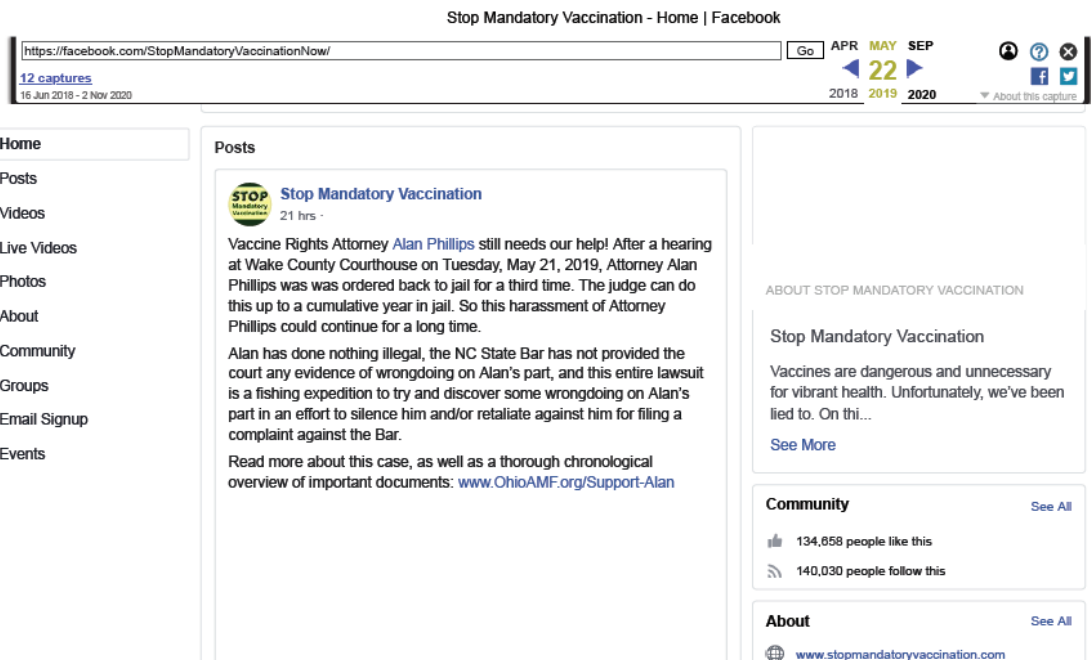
Stop Mandatory Vaccination - Home | Facebook

https://facebook.com/StopMandatoryVaccinationNow/ Go

APR MAY SEP
22
2018 2019 2020

12 captures
16 Jun 2018 - 2 Nov 2020

About this capture

Home
Posts
Videos
Live Videos
Photos
About
Community
Groups
Email Signup
Events

Posts

STOP Mandatory Vaccination

Stop Mandatory Vaccination
21 hrs ·

Vaccine Rights Attorney Alan Phillips still needs our help! After a hearing at Wake County Courthouse on Tuesday, May 21, 2019, Attorney Alan Phillips was was ordered back to jail for a third time. The judge can do this up to a cumulative year in jail. So this harassment of Attorney Phillips could continue for a long time.

Alan has done nothing illegal, the NC State Bar has not provided the court any evidence of wrongdoing on Alan's part, and this entire lawsuit is a fishing expedition to try and discover some wrongdoing on Alan's part in an effort to silence him and/or retaliate against him for filing a complaint against the Bar.

Read more about this case, as well as a thorough chronological overview of important documents: www.OhioAMF.org/Support-Alan

ABOUT STOP MANDATORY VACCINATION

Stop Mandatory Vaccination

Vaccines are dangerous and unnecessary for vibrant health. Unfortunately, we've been lied to. On thi...

See More

Community See All

134,658 people like this

140,030 people follow this

About See All

www.stopmandatoryvaccination.com